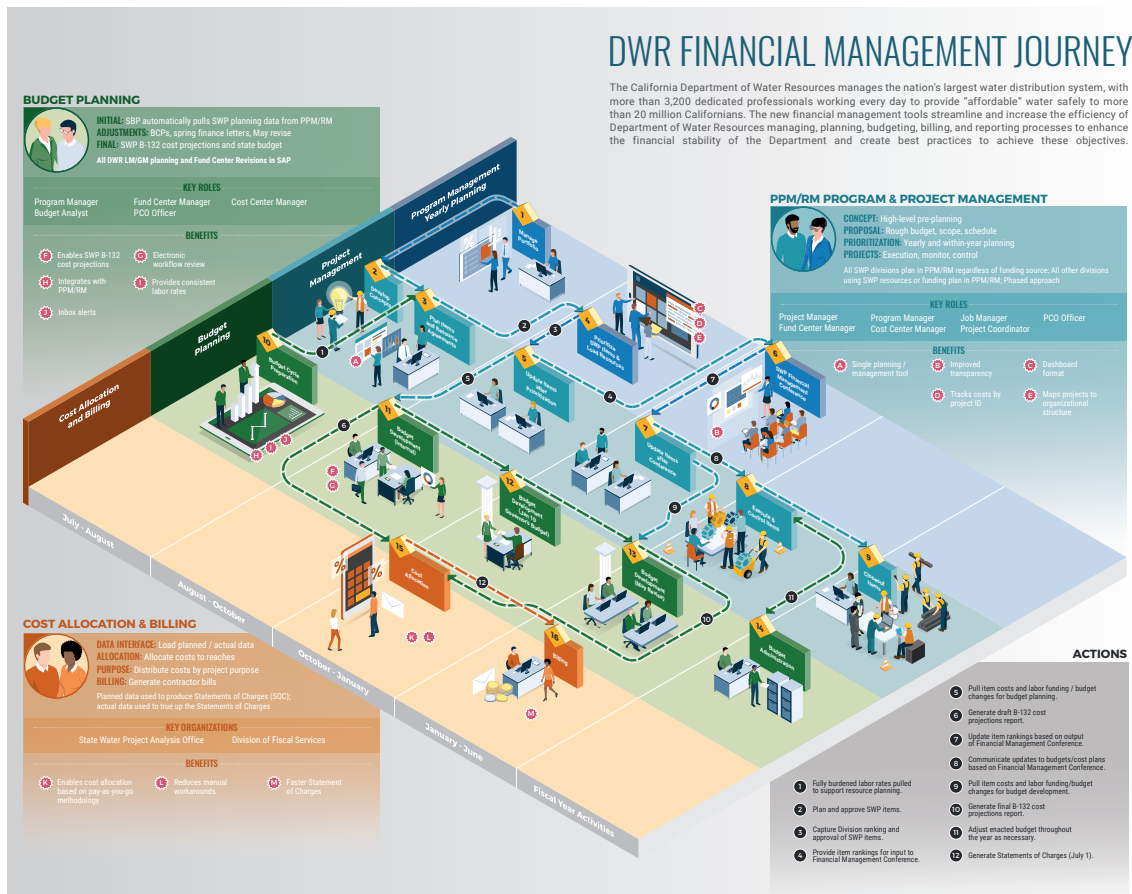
DWR FINANCIAL MANAGEMENT JOURNEY

The California Department of Water Resources manages the nation's largest water distribution system, with more than 3,200 dedicated professionals working every day to provide "affordable" water safely to more than 20 million Californians. The new financial management tools streamline and increase the efficiency of Department of Water Resources managing, planning, budgeting, billing, and reporting processes to enhance the financial stability of the Department and create best practices to achieve these objectives.

BUDGET PLANNING

INITIAL: SBP automatically pulls SWP planning data from PPM/RM
ADJUSTMENTS: BCPs, spring finance letters, May revise
FINAL: SWP B-132 cost projections and state budget
All DWR LM/GM planning and Fund Center Revisions in SAP

KEY ROLES
Program Manager
Budget Analyst
Fund Center Manager
PCO Officer
Cost Center Manager

BENEFITS
F Enables SWP B-132 cost projections
G Electronic workflow review
H Integrates with PPM/RM
I Provides consistent labor rates
J Inbox alerts

PPM/RM PROGRAM & PROJECT MANAGEMENT

CONCEPT: High-level pre-planning
PROPOSAL: Rough budget, scope, schedule
PRIORITIZATION: Yearly and within-year planning
PROJECTS: Execution, monitor, control
All SWP divisions plan in PPM/RM regardless of funding source; All other divisions using SWP resources or funding plan in PPM/RM; Phased approach

KEY ROLES
Project Manager
Fund Center Manager
Program Manager
Cost Center Manager
Job Manager
Project Coordinator
PCO Officer

BENEFITS
A Single planning / management tool
B Improved transparency
C Dashboard format
D Tracks costs by project ID
E Maps projects to organizational structure

Program Management Yearly Planning
Project Management
Budget Planning
Cost Allocation and Billing

1 Manage Portfolio
2 Develop Concepts
3 Plan Items & Resource Assignments
4 Prioritize SWP Items & Load Resources
5 Update Items After Prioritization
6 SWP Financial Management Conference
7 Update Items after Conference
8 Execute & Control Items
9 Closeout Items
10 Budget Cycle Preparation
11 Budget Development (Internal)
12 Budget Development (Gov's Budget)
13 Budget Development (May Revise)
14 Budget Administration
15 Cost Allocation
16 Billing

July - August
August - October
October - January
January - June
Fiscal Year Activities

COST ALLOCATION & BILLING

DATA INTERFACE: Load planned / actual data
ALLOCATION: Allocate costs to reaches
PURPOSE: Distribute costs by project purpose
BILLING: Generate contractor bills
Planned data used to produce Statements of Charges (SOC); actual data used to true up the Statements of Charges

KEY ORGANIZATIONS
State Water Project Analysis Office
Division of Fiscal Services

BENEFITS
K Enables cost allocation based on pay-as-you-go methodology
L Reduces manual workarounds
M Faster Statement of Charges

ACTIONS

1 Fully burdened labor rates pulled to support resource planning.
2 Plan and approve SWP items.
3 Capture Division ranking and approval of SWP items.
4 Provide item rankings for input to Financial Management Conference.
5 Pull item costs and labor funding / budget changes for budget planning.
6 Generate draft B-132 cost projections report.
7 Update item rankings based on output of Financial Management Conference.
8 Communicate updates to budgets/cost plans based on Financial Management Conference.
9 Pull item costs and labor funding/budget changes for budget development.
10 Generate final B-132 cost projections report.
11 Adjust enacted budget throughout the year as necessary.
12 Generate Statements of Charges (July 1).